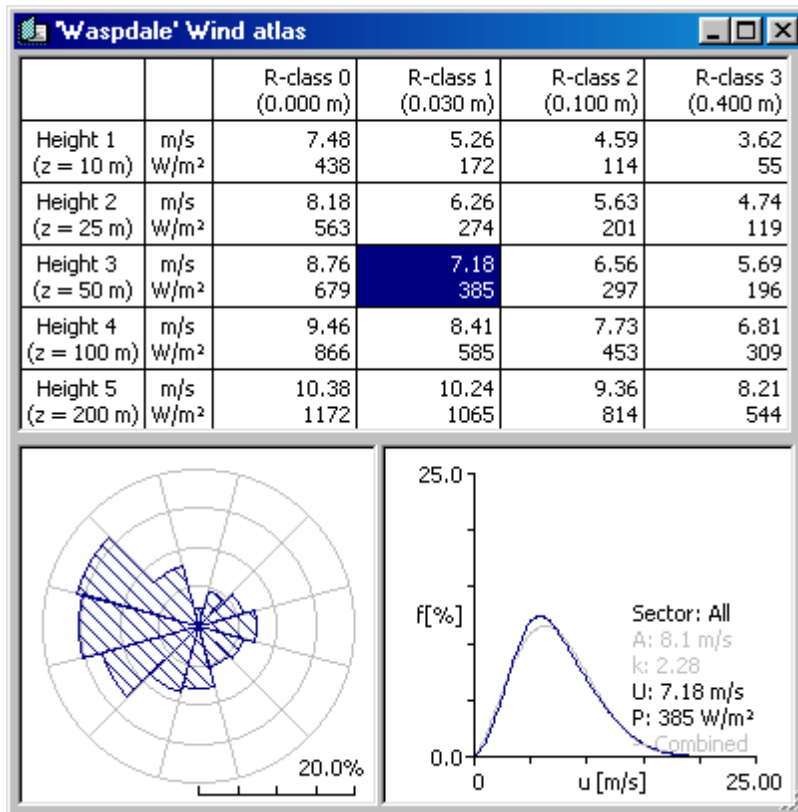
'Waspdale' Wind atlas

| | | R-class 0 (0.000 m) | R-class 1 (0.030 m) | R-class 2 (0.100 m) | R-class 3 (0.400 m) |
|---|---|---|---|---|---|
| Height 1 (z = 10 m) | m/s W/m² | 7.48 438 | 5.26 172 | 4.59 114 | 3.62 55 |
| Height 2 (z = 25 m) | m/s W/m² | 8.18 563 | 6.26 274 | 5.63 201 | 4.74 119 |
| Height 3 (z = 50 m) | m/s W/m² | 8.76 679 | 7.18 385 | 6.56 297 | 5.69 196 |
| Height 4 (z = 100 m) | m/s W/m² | 9.46 866 | 8.41 585 | 7.73 453 | 6.81 309 |
| Height 5 (z = 200 m) | m/s W/m² | 10.38 1172 | 10.24 1065 | 9.36 814 | 8.21 544 |

20.0%

25.0
f[%]
0.0
0
u [m/s]
25.00
Sector: All
A: 8.1 m/s
k: 2.28
U: 7.18 m/s
P: 385 W/m²
Combined